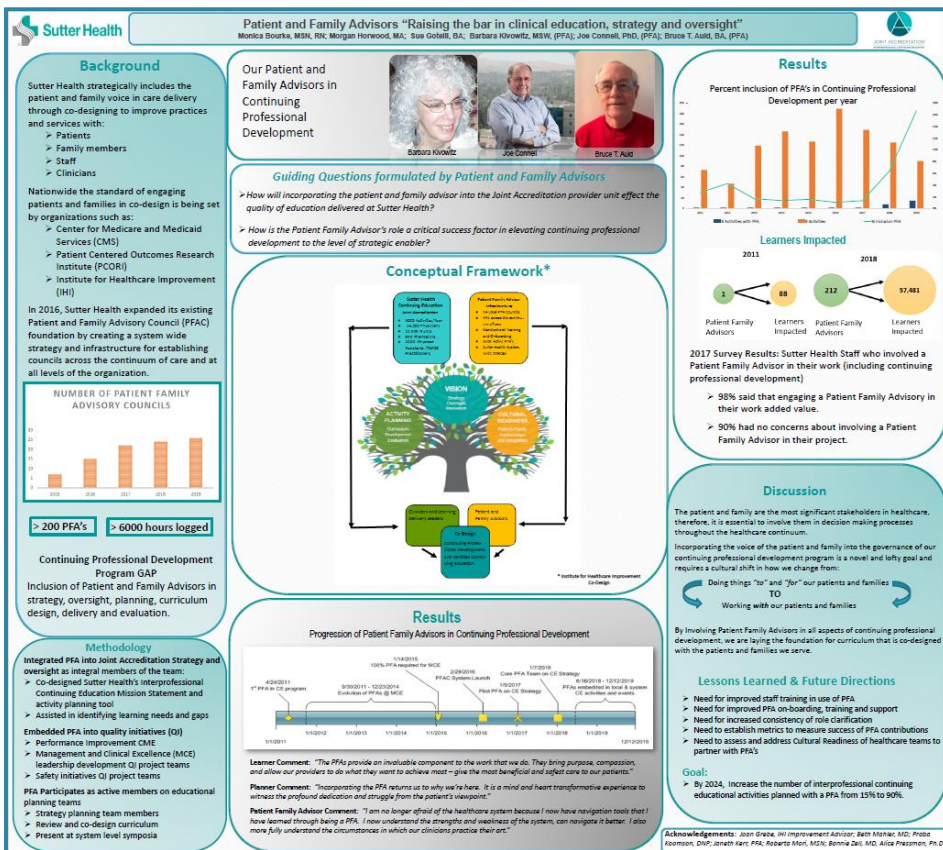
Sutter Health

Patient and Family Advisors "Raising the bar in clinical education, strategy and oversight"
Monica Bourke, MSN, RN; Morgan Horwood, MA; Sue Gotelli, BA; Barbara Kivowitz, MSW, (PFA); Joe Connell, PhD, (PFA); Bruce T. Auld, BA, (PFA)

JOINT ACCREDITATION

Background

Sutter Health strategically includes the patient and family voice in care delivery through co-designing to improve practices and services with:
➢ Patients
➢ Family members
➢ Staff
➢ Clinicians

Nationwide the standard of engaging patients and families in co-design is being set by organizations such as:
➢ Center for Medicare and Medicaid Services (CMS)
➢ Patient Centered Outcomes Research Institute (PCORI)
➢ Institute for Healthcare Improvement (IHI)

In 2016, Sutter Health expanded its existing Patient and Family Advisory Council (PFAC) foundation by creating a system wide strategy and infrastructure for establishing councils across the continuum of care and at all levels of the organization.

NUMBER OF PATIENT FAMILY ADVISORY COUNCILS

2015 2016 2017 2018 2019

> 200 PFA's
> 6000 hours logged

Continuing Professional Development Program GAP
Inclusion of Patient and Family Advisors in strategy, oversight, planning, curriculum design, delivery and evaluation.

Methodology

Integrated PFA into Joint Accreditation Strategy and oversight as integral members of the team:
➢ Co-designed Sutter Health's Interprofessional Continuing Education Mission Statement and activity planning tool
➢ Assisted in identifying learning needs and gaps

Embedded PFA into quality initiatives (QI)
➢ Performance Improvement CME
➢ Management and Clinical Excellence (MCE) leadership development QI project teams
➢ Safety initiatives QI project teams

PFA Participates as active members on educational planning teams
➢ Strategy planning team members
➢ Review and co-design curriculum
➢ Present at system level symposia

Our Patient and Family Advisors in Continuing Professional Development

Barbara Kivowitz
Joe Connell
Bruce T. Auld

Guiding Questions formulated by Patient and Family Advisors
➢ How will incorporating the patient and family advisor into the Joint Accreditation provider unit effect the quality of education delivered at Sutter Health?
➢ How is the Patient Family Advisor's role a critical success factor in elevating continuing professional development to the level of strategic enabler?

Conceptual Framework*

Sutter Health Continuing Education
Patient Family Advisor Infrastructure
VISION
ACTIVITY PLANNING
CULTURAL READINESS
Clinicians and learning delivery leaders
Patient and family advisors
Co-Design
* Institute for Healthcare Improvement Co-Design

Results

Progression of Patient Family Advisors in Continuing Professional Development

4/24/2011 1st PFA in CE program
9/30/2011 - 12/23/2014 Evolution of PFAs @ MCE
1/14/2015 100% PFA required for MCE
2/26/2016 PFAC System Launch
1/9/2017 Pilot PFA on CE Strategy
1/7/2018 Core PFA Team on CE Strategy
6/16/2018 - 12/12/2019 PFAs embedded in local & system CE activities and events
1/1/2011 1/1/2012 1/1/2013 1/1/2014 1/1/2015 1/1/2016 1/1/2017 1/1/2018 1/1/2019 12/12/2019

Learner Comment: "The PFAs provide an invaluable component to the work that we do. They bring purpose, compassion, and allow our providers to do what they want to achieve most – give the most beneficial and safest care to our patients."

Planner Comment: "Incorporating the PFA returns us to why we're here. It is a mind and heart transformative experience to witness the profound dedication and struggle from the patient's viewpoint."

Patient Family Advisor Comment: "I am no longer afraid of the healthcare system because I now have navigation tools that I have learned through being a PFA. I now understand the strengths and weakness of the system, can navigate it better. I also more fully understand the circumstances in which our clinicians practice their art."

Results

Percent inclusion of PFA's in Continuing Professional Development per year

Activities with PFA   Activities   % Inclusion PFA

Learners Impacted
2011
2018
1   88
212   57,481
Patient Family Advisors   Learners Impacted   Patient Family Advisors   Learners Impacted

2017 Survey Results: Sutter Health Staff who involved a Patient Family Advisor in their work (including continuing professional development)
➢ 98% said that engaging a Patient Family Advisory in their work added value.
➢ 90% had no concerns about involving a Patient Family Advisor in their project.

Discussion

The patient and family are the most significant stakeholders in healthcare, therefore, it is essential to involve them in decision making processes throughout the healthcare continuum.

Incorporating the voice of the patient and family into the governance of our continuing professional development program is a novel and lofty goal and requires a cultural shift in how we change from:

Doing things "to" and "for" our patients and families
TO
Working with our patients and families

By involving Patient Family Advisors in all aspects of continuing professional development, we are laying the foundation for curriculum that is co-designed with the patients and families we serve.

Lessons Learned & Future Directions
➢ Need for improved staff training in use of PFA
➢ Need for improved PFA on-boarding, training and support
➢ Need for increased consistency of role clarification
➢ Need to establish metrics to measure success of PFA contributions
➢ Need to assess and address Cultural Readiness of healthcare teams to partner with PFA's

Goal:
➢ By 2024, Increase the number of interprofessional continuing educational activities planned with a PFA from 15% to 90%.

Acknowledgements: Joan Grebe, IHI Improvement Advisor; Beth Mahler, MD; Praba Koomson, DNP; Janeth Kerr, PFA; Roberta Mori, MSN; Bonnie Zell, MD, Alice Pressman, Ph.D